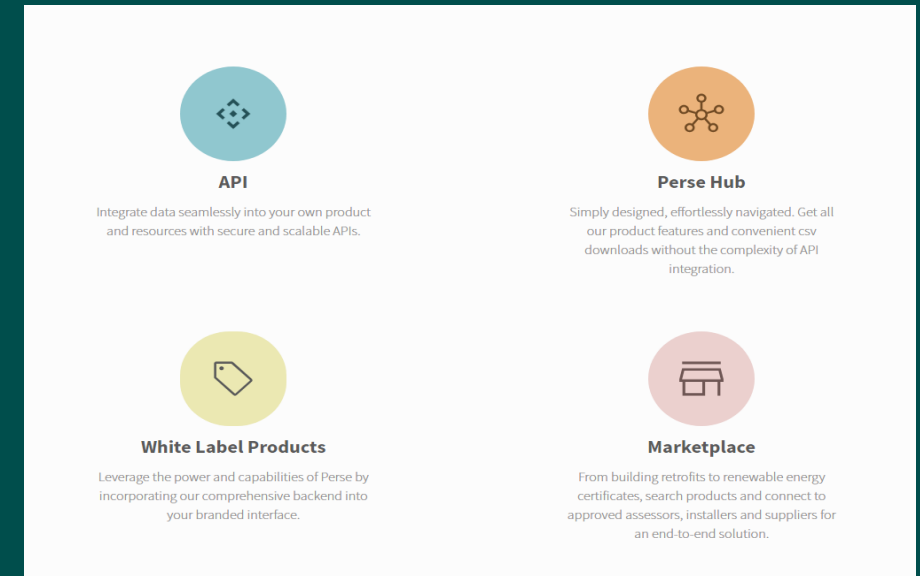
API

Integrate data seamlessly into your own product and resources with secure and scalable APIs.

Perse Hub

Simply designed, effortlessly navigated. Get all our product features and convenient csv downloads without the complexity of API integration.

White Label Products

Leverage the power and capabilities of Perse by incorporating our comprehensive backend into your branded interface.

Marketplace

From building retrofits to renewable energy certificates, search products and connect to approved assessors, installers and suppliers for an end-to-end solution.